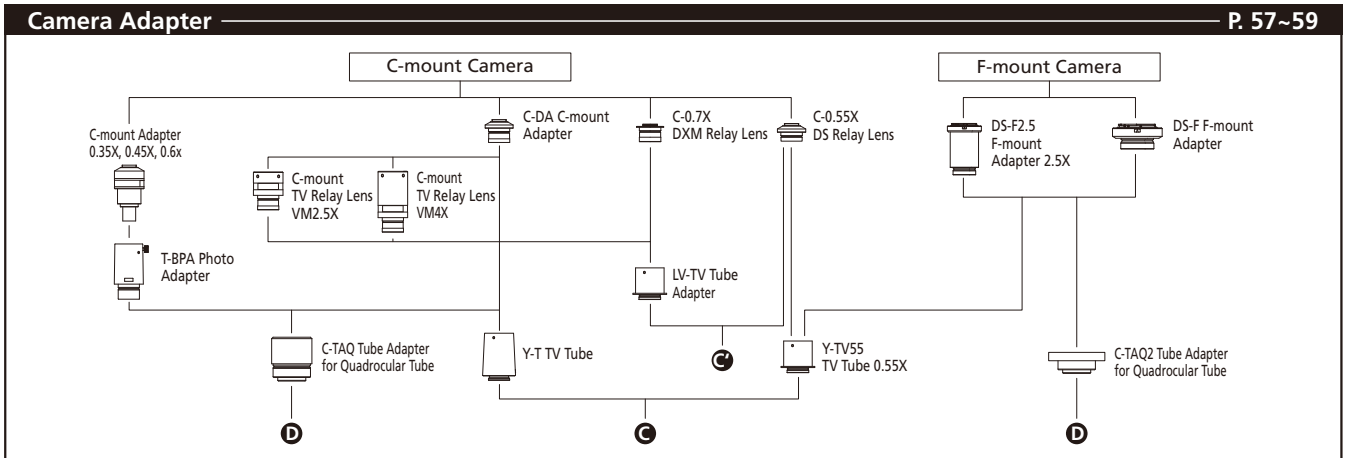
Camera Adapter P. 57~59

C-mount Camera

F-mount Camera

C-mount Adapter 0.35X, 0.45X, 0.6x

C-DA C-mount Adapter

C-0.7X DXM Relay Lens

C-0.55X DS Relay Lens

DS-F2.5 F-mount Adapter 2.5X

DS-F F-mount Adapter

C-mount TV Relay Lens VM2.5X

C-mount TV Relay Lens VM4X

T-BPA Photo Adapter

LV-TV Tube Adapter

C-TAQ Tube Adapter for Quadrocular Tube

Y-T TV Tube

C'

Y-TV55 TV Tube 0.55X

C-TAQ2 Tube Adapter for Quadrocular Tube

D

C

D